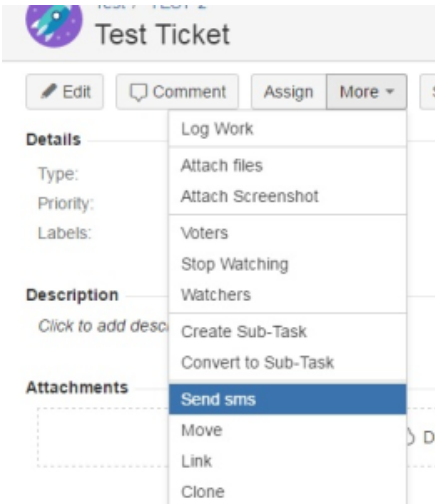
Test Ticket

Edit
Comment
Assign
More

Details
Type:
Priority:
Labels:

Description
Click to add desc

Attachments

Log Work
Attach files
Attach Screenshot
Voters
Stop Watching
Watchers
Create Sub-Task
Convert to Sub-Task
Send sms
Move
Link
Clone